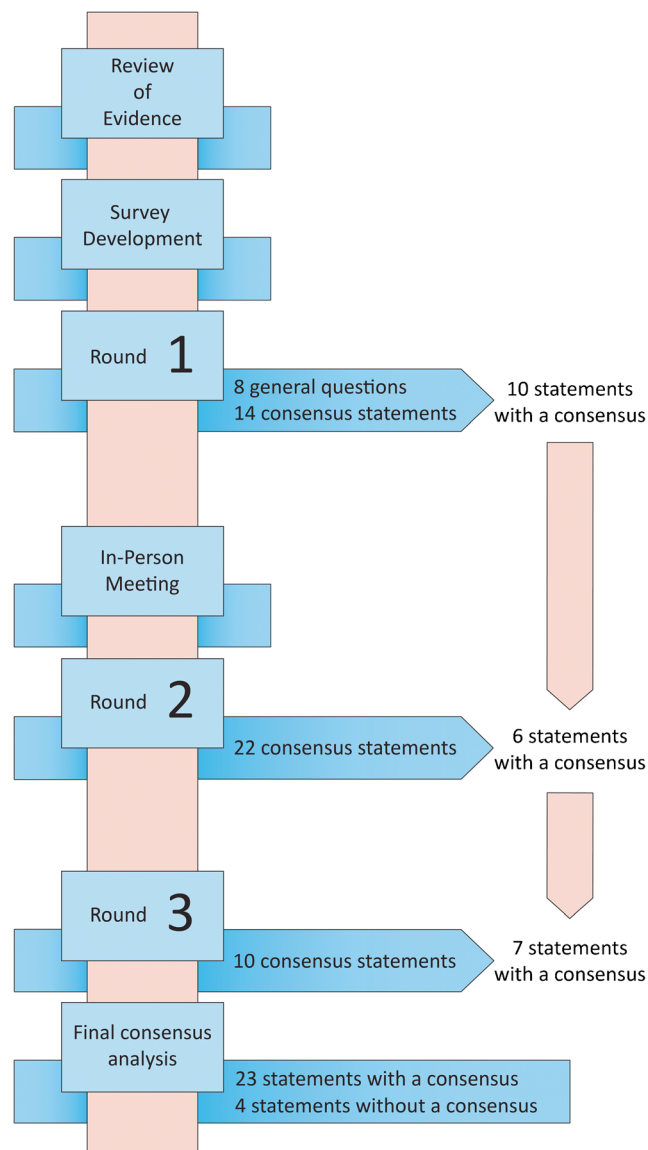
Review of Evidence

Survey Development

Round 1

8 general questions
14 consensus statements

10 statements with a consensus

In-Person Meeting

Round 2

22 consensus statements

6 statements with a consensus

Round 3

10 consensus statements

7 statements with a consensus

Final consensus analysis

23 statements with a consensus
4 statements without a consensus